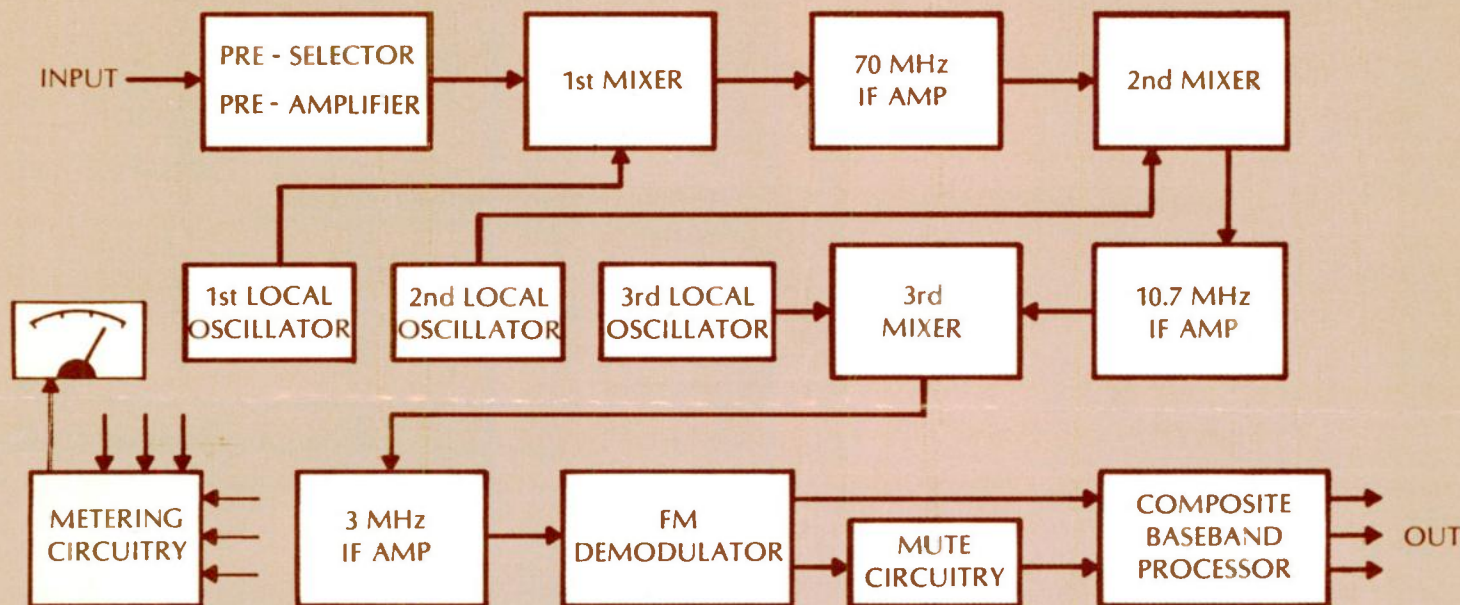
INPUT

PRE - SELECTOR
PRE - AMPLIFIER

1st MIXER

70 MHz
IF AMP

2nd MIXER

1st LOCAL
OSCILLATOR

2nd LOCAL
OSCILLATOR

3rd LOCAL
OSCILLATOR

3rd
MIXER

10.7 MHz
IF AMP

METERING
CIRCUITRY

3 MHz
IF AMP

FM
DEMODULATOR

MUTE
CIRCUITRY

COMPOSITE
BASEBAND
PROCESSOR

OUT